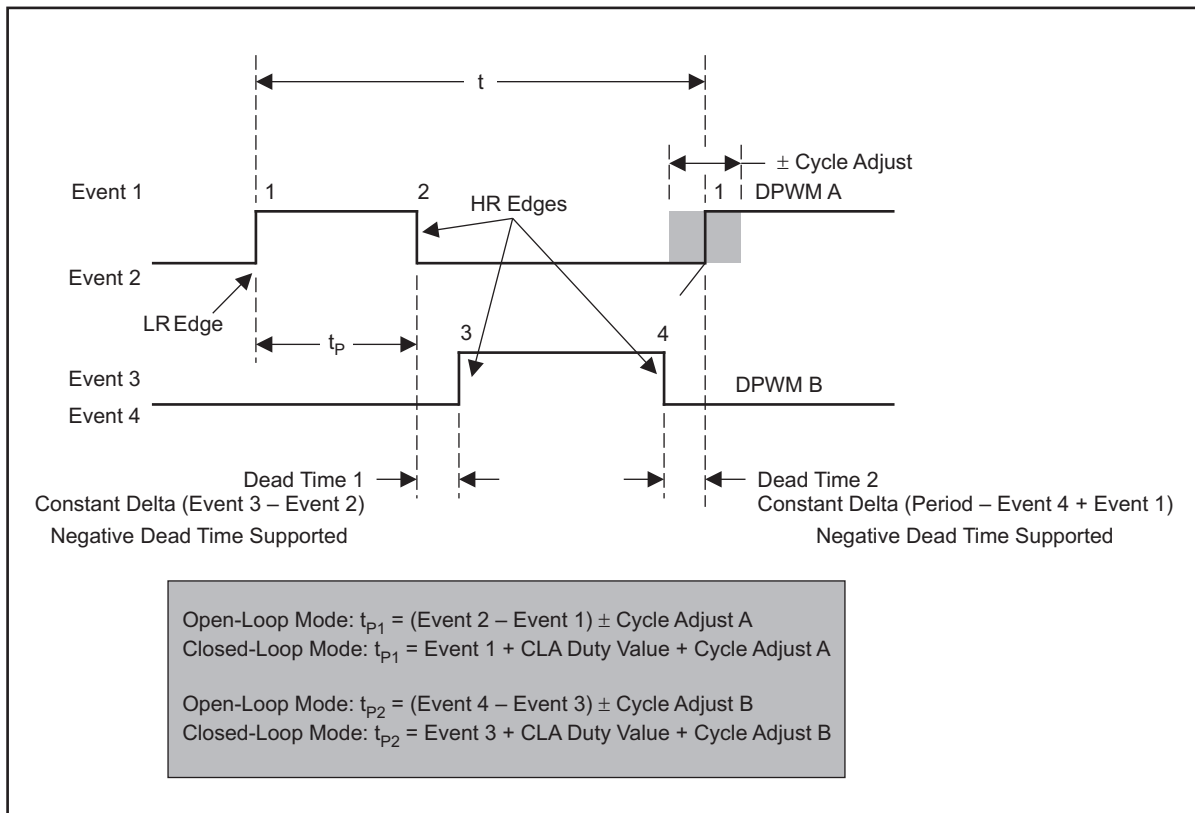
t

± Cycle Adjust

Event 1

1

2

HR Edges

1

DPWM A

Event 2

LR Edge

$t_P$

3

4

Event 3

DPWM B

Event 4

Dead Time 1
Constant Delta (Event 3 – Event 2)
Negative Dead Time Supported

Dead Time 2
Constant Delta (Period – Event 4 + Event 1)
Negative Dead Time Supported

Open-Loop Mode: $t_{P1}$ = (Event 2 – Event 1) ± Cycle Adjust A
Closed-Loop Mode: $t_{P1}$ = Event 1 + CLA Duty Value + Cycle Adjust A

Open-Loop Mode: $t_{P2}$ = (Event 4 – Event 3) ± Cycle Adjust B
Closed-Loop Mode: $t_{P2}$ = Event 3 + CLA Duty Value + Cycle Adjust B